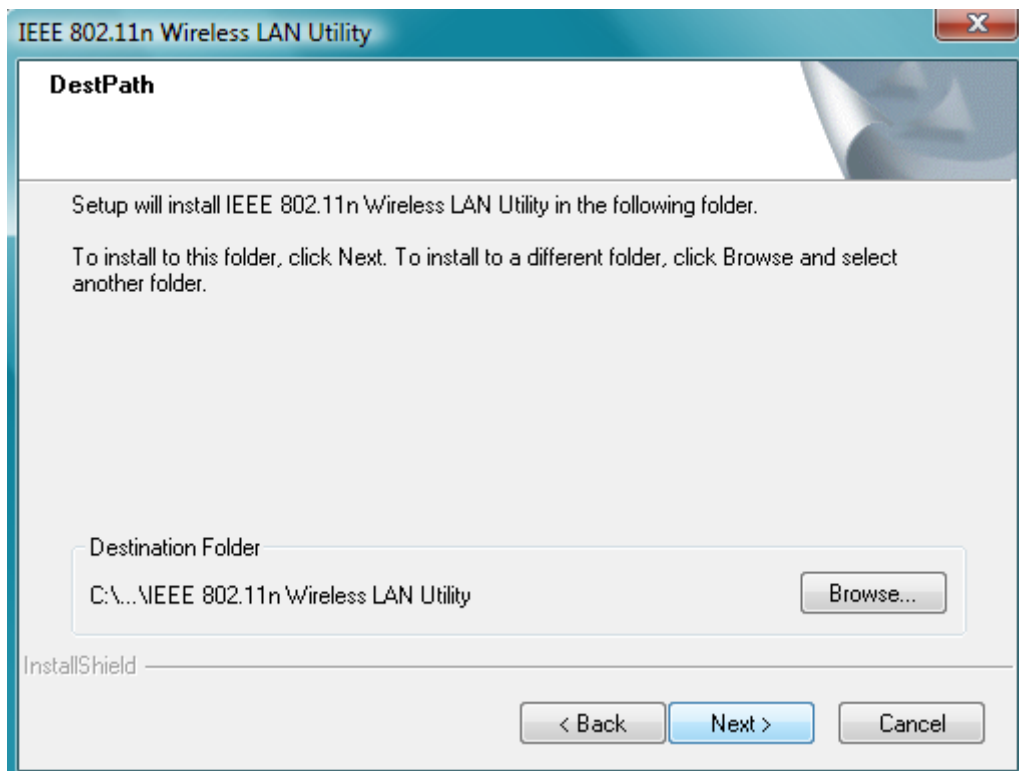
IEEE 802.11n Wireless LAN Utility

X

DestPath

Setup will install IEEE 802.11n Wireless LAN Utility in the following folder.

To install to this folder, click Next. To install to a different folder, click Browse and select another folder.

Destination Folder

C:\...\IEEE 802.11n Wireless LAN Utility

Browse...

InstallShield

< Back

Next >

Cancel